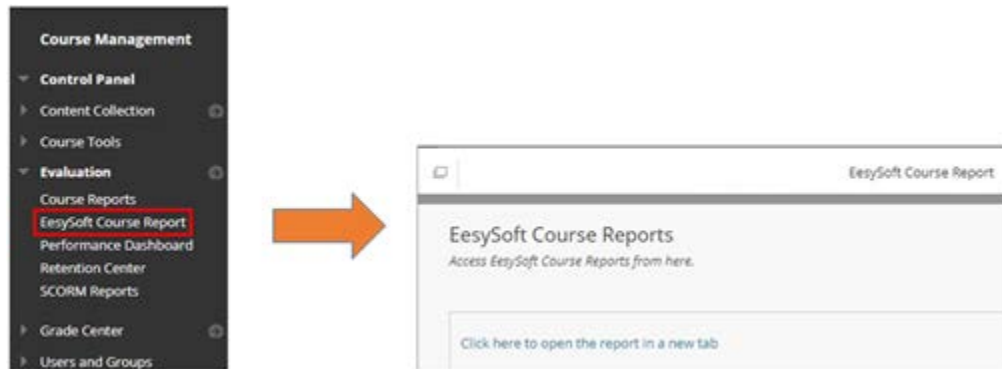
Course Management

Control Panel

Content Collection

Course Tools

Evaluation

Course Reports

EesySoft Course Report

Performance Dashboard

Retention Center

SCORM Reports

Grade Center

Users and Groups

EesySoft Course Report

EesySoft Course Reports

Access EesySoft Course Reports from here.

Click here to open the report in a new tab